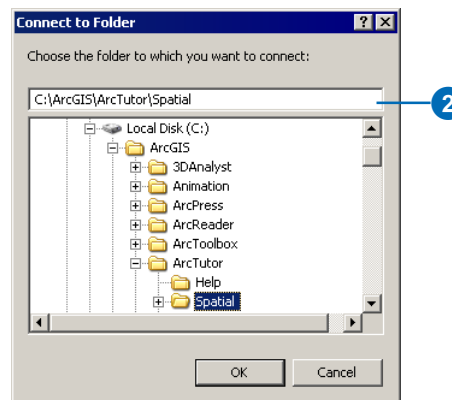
Connect to Folder

?

Choose the folder to which you want to connect:

C:\ArcGIS\ArcTutor\Spatial

2

Local Disk (C:)
ArcGIS
3DAnalyst
Animation
ArcPress
ArcReader
ArcToolbox
ArcTutor
Help
Spatial

OK

Cancel